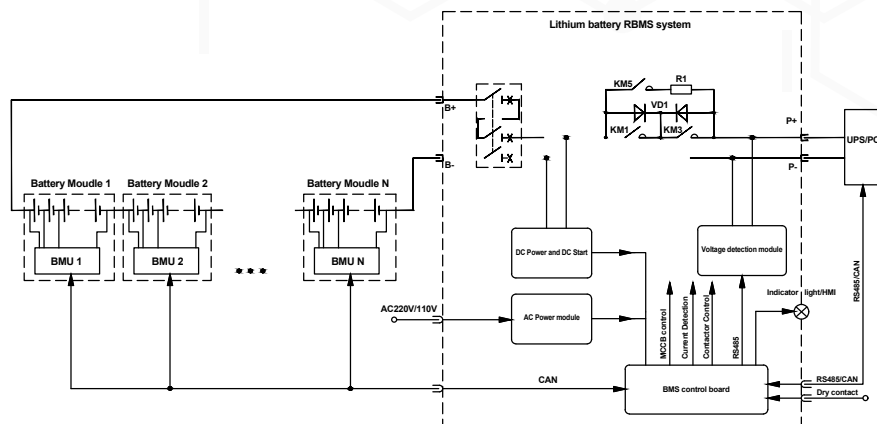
Lithium battery RBMS system

KM5
R1
VD1
KM1
KM3
P+
P-
UPS/PC
B+
B-

Battery Moudle 1
Battery Moudle 2
Battery Moudle N

BMU 1
BMU 2
BMU N

DC Power and DC Start
Voltage detection module
AC220V/110V
AC Power module
MCCB control
Current Detection
Contactor Control
RS485
Indicator light/HMI
RS485/CAN
CAN
BMS control board
RS485/CAN
Dry contact